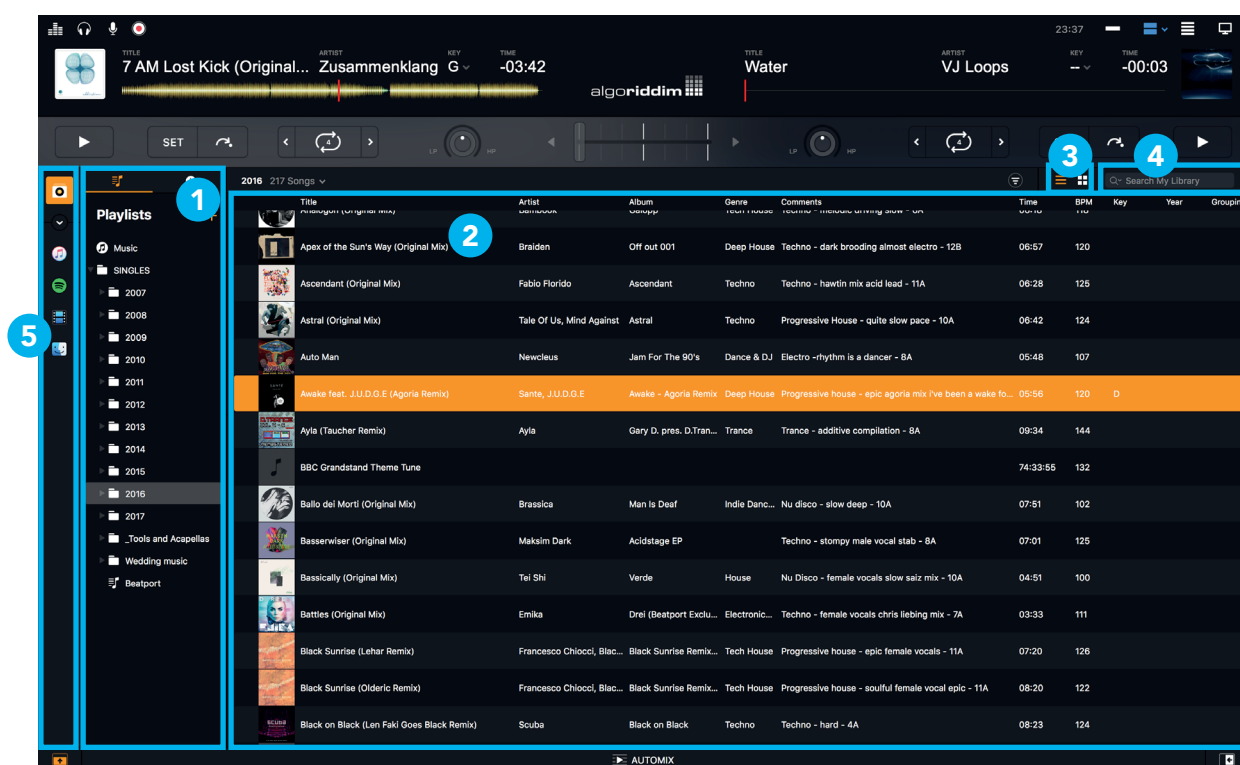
23:37

TITLE
7 AM Lost Kick (Original...
ARTIST
Zusammenklang
KEY
G
TIME
-03:42

algoriddim

TITLE
Water
ARTIST
VJ Loops
KEY
--
TIME
-00:03

SET

LP HP

LP HP

1 2 3 4 5

Playlists

Music
SINGLES
2007
2008
2009
2010
2011
2012
2013
2014
2015
2016
2017
_Tools and Acapellas
Wedding music
Beatport

2016 217 Songs

Search My Library

| Title | Artist | Album | Genre | Comments | Time | BPM | Key | Year | Groupin |
|---|---|---|---|---|---|---|---|---|---|
| Analogon (Original Mix) | Bambook | Galopp | Tech House | Techno - melodic driving slow - 8A | | | | | |
| Apex of the Sun's Way (Original Mix) | Braiden | Off out 001 | Deep House | Techno - dark brooding almost electro - 12B | 06:57 | 120 | | | |
| Ascendant (Original Mix) | Fabio Florido | Ascendant | Techno | Techno - hawtin mix acid lead - 11A | 06:28 | 125 | | | |
| Astral (Original Mix) | Tale Of Us, Mind Against | Astral | Techno | Progressive House - quite slow pace - 10A | 06:42 | 124 | | | |
| Auto Man | Newcleus | Jam For The 90's | Dance & DJ | Electro -rhythm is a dancer - 8A | 05:48 | 107 | | | |
| Awake feat. J.U.D.G.E (Agoria Remix) | Sante, J.U.D.G.E | Awake - Agoria Remix | Deep House | Progressive house - epic agoria mix i've been a wake fo... | 05:56 | 120 | D | | |
| Ayla (Taucher Remix) | Ayla | Gary D. pres. D.Tran... | Trance | Trance - additive compilation - 8A | 09:34 | 144 | | | |
| BBC Grandstand Theme Tune | | | | | 74:33:55 | 132 | | | |
| Ballo dei Morti (Original Mix) | Brassica | Man Is Deaf | Indie Danc... | Nu disco - slow deep - 10A | 07:51 | 102 | | | |
| Basserwiser (Original Mix) | Maksim Dark | Acidstage EP | | Techno - stompy male vocal stab - 8A | 07:01 | 125 | | | |
| Bassically (Original Mix) | Tei Shi | Verde | House | Nu Disco - female vocals slow saiz mix - 10A | 04:51 | 100 | | | |
| Battles (Original Mix) | Emika | Drei (Beatport Exclu... | Electronic... | Techno - female vocals chris liebing mix - 7A | 03:33 | 111 | | | |
| Black Sunrise (Lehar Remix) | Francesco Chiocci, Blac... | Black Sunrise Remix... | Tech House | Progressive house - epic female vocals - 11A | 07:20 | 126 | | | |
| Black Sunrise (Olderic Remix) | Francesco Chiocci, Blac... | Black Sunrise Remix... | Tech House | Progressive house - soulful female vocal epic - 11A | 08:20 | 122 | | | |
| Black on Black (Len Faki Goes Black Remix) | Scuba | Black on Black | Techno | Techno - hard - 4A | 08:23 | 124 | | | |

AUTOMIX